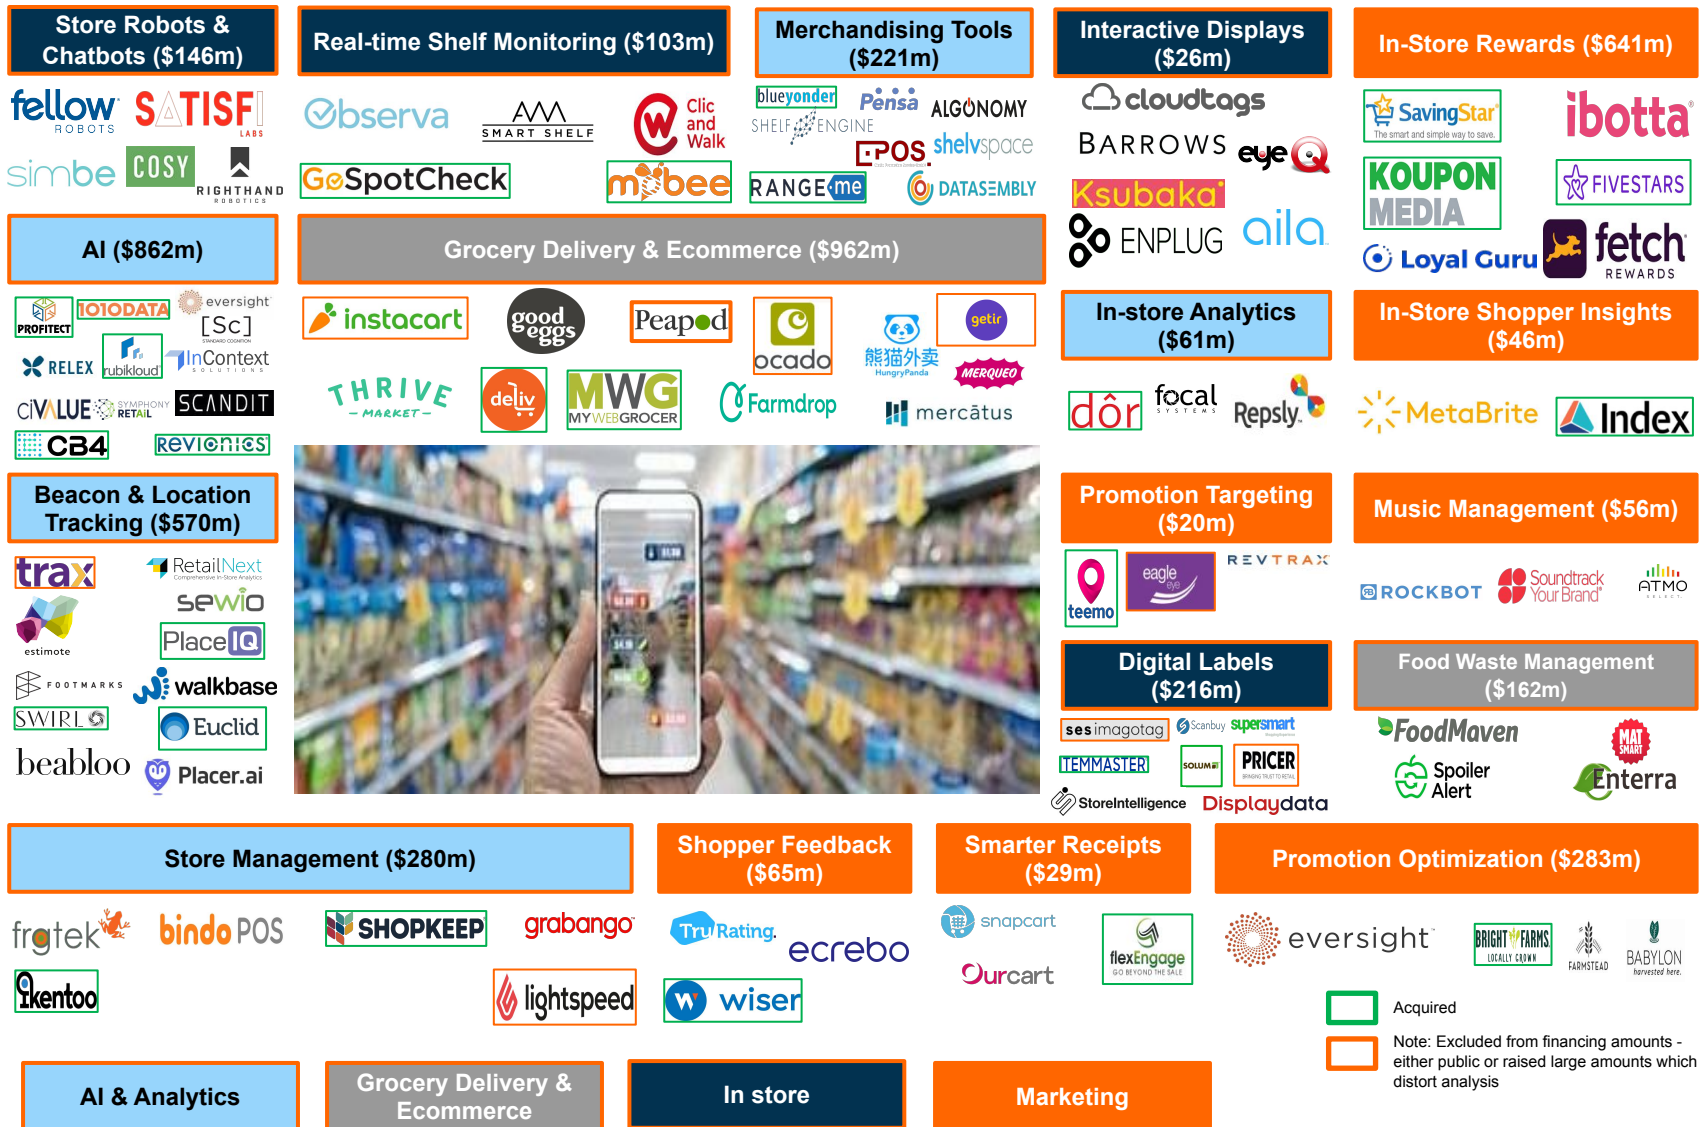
Store Robots & Chatbots ($146m)

fellow ROBOTS
SATISFI LABS
simbe
COSY
RIGHTHAND ROBOTICS

Real-time Shelf Monitoring ($103m)

Observa
SMART SHELF
Clic and Walk
GoSpotCheck
mobee

Merchandising Tools ($221m)

blueyonder
Pensa
ALGONOMY
SHELF ENGINE
POS
shelvspace
RANGEme
DATASEMBLY

Interactive Displays ($26m)

cloudtags
BARROWS
eyeQ
Ksubaka
ENPLUG
aila

In-Store Rewards ($641m)

SavingStar The smart and simple way to save.
ibotta
KOUPON MEDIA
FIVESTARS
Loyal Guru
fetch REWARDS

AI ($862m)

PROFITECT
1010DATA
eversight
[Sc]
RELEX
rubikloud
InContext SOLUTIONS
CIVALUE
SYMPHONY RETAIL
SCANDIT
CB4
REVIONICS

Grocery Delivery & Ecommerce ($962m)

instacart
good eggs
Peapod
ocado
HungryPanda
getir
MERQUEO
THRIVE MARKET
deliv
MWG MYWEBGROCER
Farmdrop
mercatus

In-store Analytics ($61m)

dor
focal SYSTEMS
Repsly

In-Store Shopper Insights ($46m)

MetaBrite
Index

Beacon & Location Tracking ($570m)

trax
RetailNext
sewio
estimote
PlaceIQ
FOOTMARKS
walkbase
SWIRL
Euclid
beabloo
Placer.ai

Promotion Targeting ($20m)

teemo
eagle eye
REVTRAX

Music Management ($56m)

ROCKBOT
Soundtrack Your Brand
ATMO SELECT

Digital Labels ($216m)

ses imagotag
Scanbuy
supersmart
TEMMASTER
SOLUM
PRICER
StoreIntelligence
Displaydata

Food Waste Management ($162m)

FoodMaven
MAT SMART
Spoiler Alert
Enterra

Store Management ($280m)

frgtek
bindo POS
SHOPKEEP
grabango
kentoo
lightspeed

Shopper Feedback ($65m)

TruRating
ecrebo
wiser

Smarter Receipts ($29m)

snapcart
flexEngage GO BEYOND THE SALE
Ourcart

Promotion Optimization ($283m)

eversight
BRIGHT FARMS LOCALLY GROWN
FARMSTEAD
BABYLON harvested here.

Acquired
Note: Excluded from financing amounts - either public or raised large amounts which distort analysis

AI & Analytics
Grocery Delivery & Ecommerce
In store
Marketing